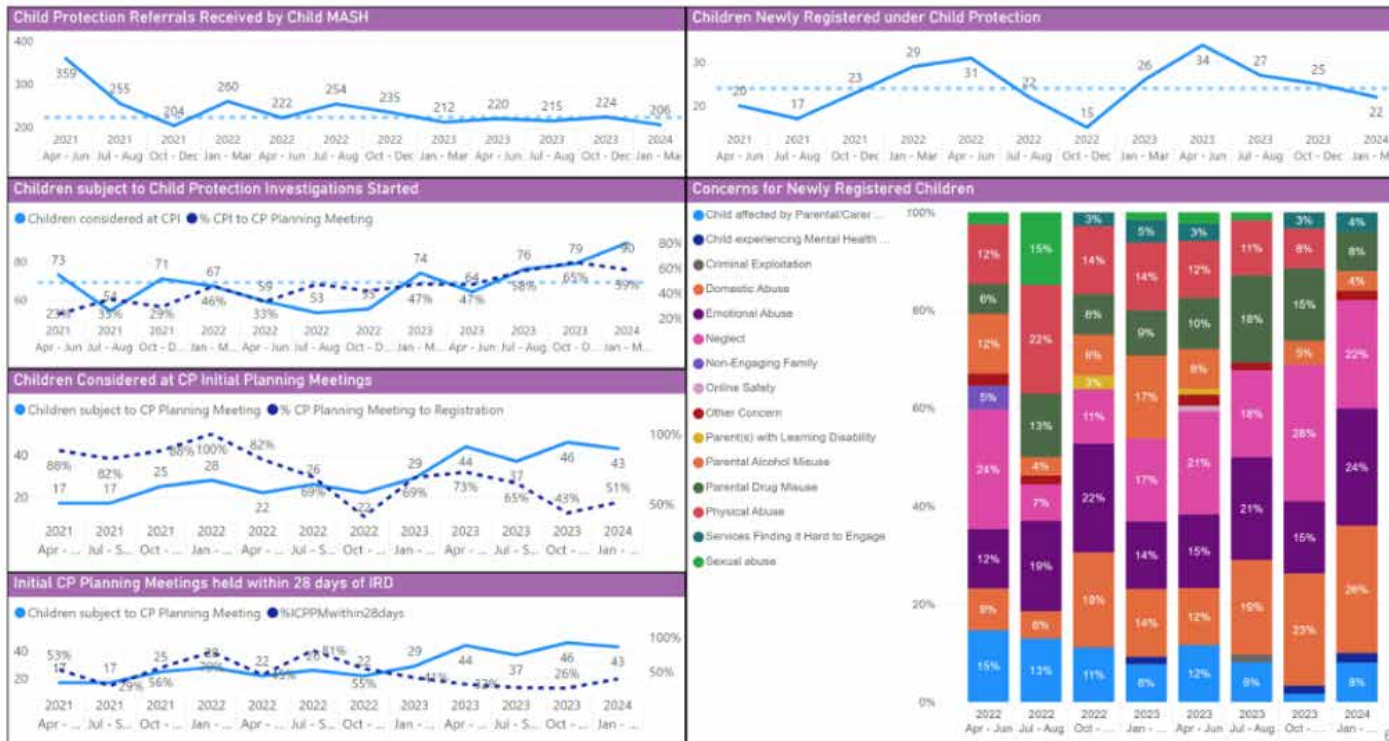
Child Protection Referrals Received by Child MASH

400
300
200

359, 255, 204, 260, 222, 254, 235, 212, 220, 215, 224, 206

2021 Apr - Jun, 2021 Jul - Aug, 2021 Oct - Dec, 2022 Jan - Mar, 2022 Apr - Jun, 2022 Jul - Aug, 2022 Oct - Dec, 2023 Jan - Mar, 2023 Apr - Jun, 2023 Jul - Aug, 2023 Oct - Dec, 2024 Jan - Ma

Children Newly Registered under Child Protection

30
20

20, 17, 23, 29, 31, 22, 15, 26, 34, 27, 25, 22

2021 Apr - Jun, 2021 Jul - Aug, 2021 Oct - Dec, 2022 Jan - Mar, 2022 Apr - Jun, 2022 Jul - Aug, 2022 Oct - Dec, 2023 Jan - Mar, 2023 Apr - Jun, 2023 Jul - Aug, 2023 Oct - Dec, 2024 Jan - M

Children subject to Child Protection Investigations Started

Children considered at CPI
% CPI to CP Planning Meeting

80
60
80%
60%
40%
20%

73, 54, 71, 67, 59, 53, 55, 74, 64, 76, 79, 90
23%, 35%, 29%, 46%, 33%, 47%, 47%, 58%, 65%, 59%

2021 Apr - Jun, 2021 Jul - Aug, 2021 Oct - D..., 2022 Jan - M..., 2022 Apr - Jun, 2022 Jul - Aug, 2022 Oct - D..., 2023 Jan - M..., 2023 Apr - Jun, 2023 Jul - Aug, 2023 Oct - D..., 2024 Jan - M...

Children Considered at CP Initial Planning Meetings

Children subject to CP Planning Meeting
% CP Planning Meeting to Registration

40
20
100%
50%

17, 17, 25, 28, 22, 26, 22, 29, 44, 37, 46, 43
88%, 82%, 88%, 100%, 82%, 69%, 69%, 73%, 65%, 43%, 51%

2021 Apr - ..., 2021 Jul - S..., 2021 Oct - ..., 2022 Jan - ..., 2022 Apr - ..., 2022 Jul - S..., 2022 Oct - ..., 2023 Jan - ..., 2023 Apr - ..., 2023 Jul - S..., 2023 Oct - ..., 2024 Jan - ...

Initial CP Planning Meetings held within 28 days of IRD

Children subject to CP Planning Meeting
%ICPPMwithin28days

40
20
100%
50%

17, 17, 25, 28, 22, 26, 22, 29, 44, 37, 46, 43
53%, 29%, 56%, 79%, 81%, 55%, 26%

2021 Apr - ..., 2021 Jul - S..., 2021 Oct - ..., 2022 Jan - ..., 2022 Apr - ..., 2022 Jul - S..., 2022 Oct - ..., 2023 Jan - ..., 2023 Apr - ..., 2023 Jul - S..., 2023 Oct - ..., 2024 Jan - ...

Concerns for Newly Registered Children

Child affected by Parental/Carer ...
Child experiencing Mental Health ...
Criminal Exploitation
Domestic Abuse
Emotional Abuse
Neglect
Non-Engaging Family
Online Safety
Other Concern
Parent(s) with Learning Disability
Parental Alcohol Misuse
Parental Drug Misuse
Physical Abuse
Services Finding it Hard to Engage
Sexual abuse

100%
80%
60%
40%
20%
0%

2022 Apr - Jun: 12%, 6%, 12%, 5%, 24%, 12%, 9%, 15%
2022 Jul - Aug: 15%, 22%, 13%, 4%, 7%, 19%, 6%, 13%
2022 Oct - ...: 3%, 14%, 6%, 6%, 3%, 11%, 22%, 18%, 11%
2023 Jan - ...: 5%, 14%, 9%, 17%, 17%, 14%, 14%, 8%
2023 Apr - Jun: 3%, 12%, 10%, 6%, 21%, 15%, 12%, 12%
2023 Jul - Aug: 11%, 18%, 18%, 21%, 19%, 8%
2023 Oct - ...: 3%, 8%, 15%, 5%, 28%, 15%, 23%
2024 Jan - ...: 4%, 8%, 4%, 22%, 24%, 26%, 8%